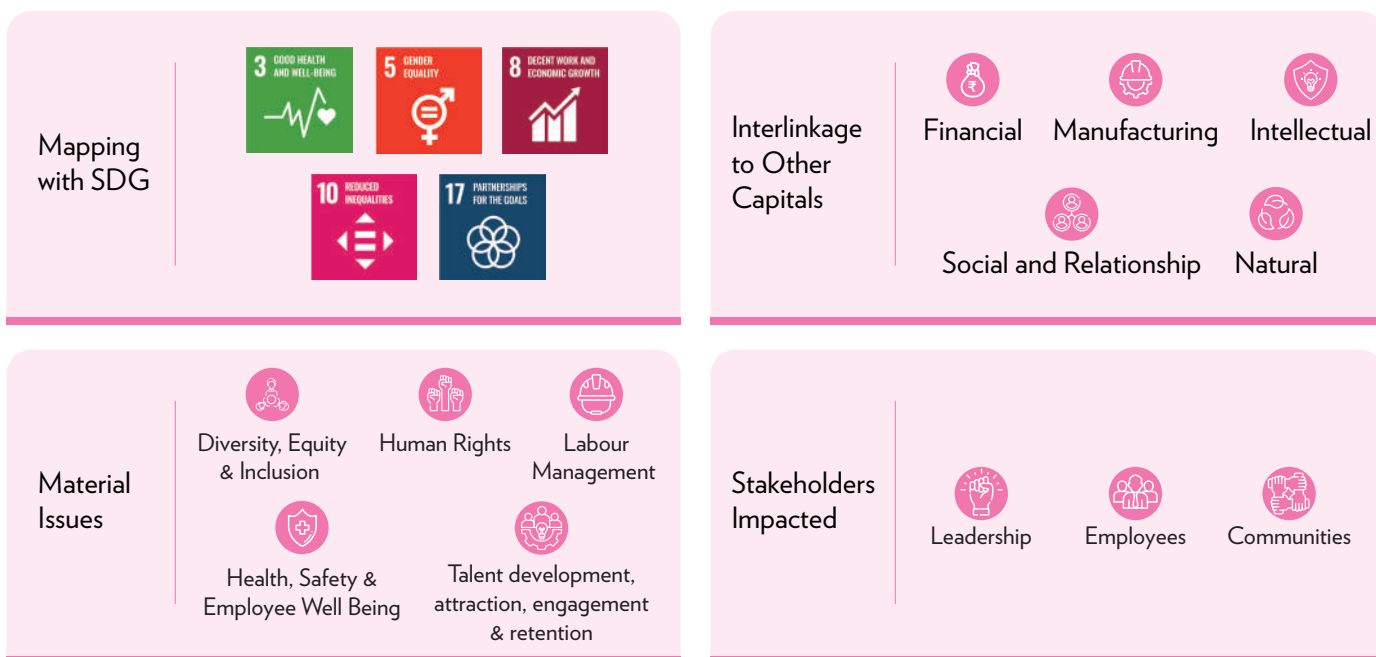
Mapping with SDG

3 GOOD HEALTH AND WELL-BEING

5 GENDER EQUALITY

8 DECENT WORK AND ECONOMIC GROWTH

10 REDUCED INEQUALITIES

17 PARTNERSHIPS FOR THE GOALS

Interlinkage to Other Capitals

Financial

Manufacturing

Intellectual

Social and Relationship

Natural

Material Issues

Diversity, Equity & Inclusion

Human Rights

Labour Management

Health, Safety & Employee Well Being

Talent development, attraction, engagement & retention

Stakeholders Impacted

Leadership

Employees

Communities